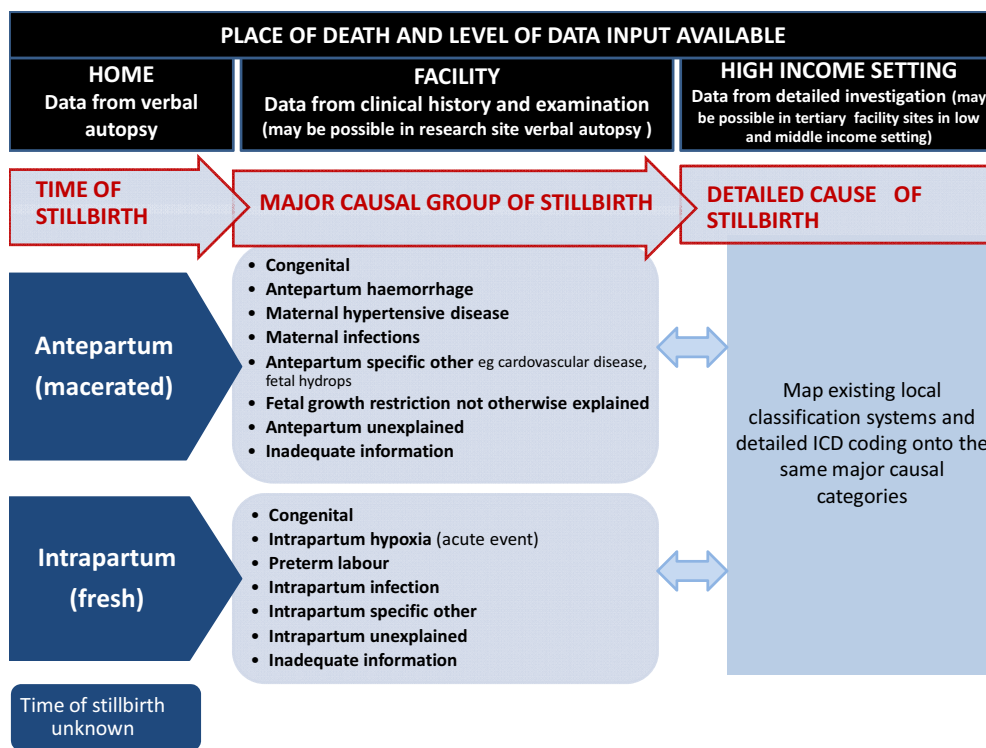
PLACE OF DEATH AND LEVEL OF DATA INPUT AVAILABLE

HOME
Data from verbal autopsy

FACILITY
Data from clinical history and examination
(may be possible in research site verbal autopsy )

HIGH INCOME SETTING
Data from detailed investigation (may be possible in tertiary facility sites in low and middle income setting)

TIME OF STILLBIRTH

MAJOR CAUSAL GROUP OF STILLBIRTH

DETAILED CAUSE OF STILLBIRTH

Antepartum (macerated)

- Congenital
- Antepartum haemorrhage
- Maternal hypertensive disease
- Maternal infections
- Antepartum specific other eg cardovascular disease, fetal hydrops
- Fetal growth restriction not otherwise explained
- Antepartum unexplained
- Inadequate information

Map existing local classification systems and detailed ICD coding onto the same major causal categories

Intrapartum (fresh)

- Congenital
- Intrapartum hypoxia (acute event)
- Preterm labour
- Intrapartum infection
- Intrapartum specific other
- Intrapartum unexplained
- Inadequate information

Time of stillbirth unknown